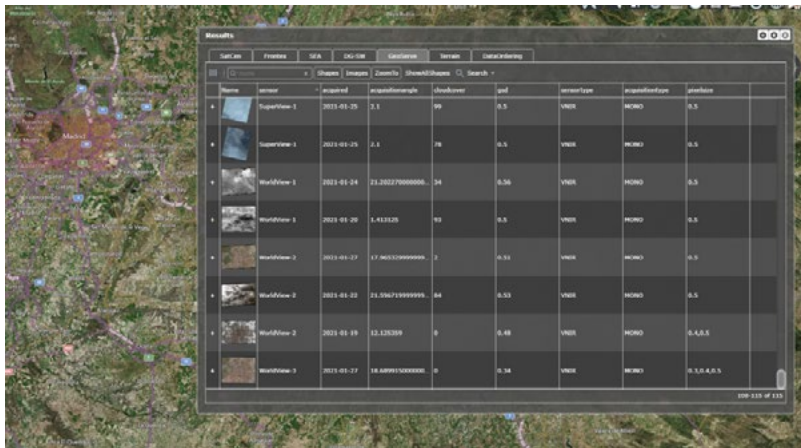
Results

SatCen | Frontex | SEA | DG-SM | GeoServe | Terrain | DataOrdering

Shapes | Images | ZoomTo | ShowAllShapes | Search

| Name | sensor | acquired | acquisitionangle | cloudcover | gsd | sensortype | acquisitiontype | pixelsize |
|---|---|---|---|---|---|---|---|---|
| | SuperView-1 | 2021-01-25 | 2.1 | 99 | 0.5 | VNIR | MONO | 0.5 |
| | SuperView-1 | 2021-01-25 | 2.1 | 78 | 0.5 | VNIR | MONO | 0.5 |
| | WorldView-1 | 2021-01-24 | 21.202270000000... | 34 | 0.56 | VNIR | MONO | 0.5 |
| | WorldView-1 | 2021-01-20 | 1.413125 | 93 | 0.5 | VNIR | MONO | 0.5 |
| | WorldView-2 | 2021-01-27 | 17.965329999999... | 2 | 0.51 | VNIR | MONO | 0.5 |
| | WorldView-2 | 2021-01-22 | 21.596719999999... | 84 | 0.53 | VNIR | MONO | 0.5 |
| | WorldView-2 | 2021-01-19 | 12.125359 | 0 | 0.48 | VNIR | MONO | 0.4,0.5 |
| | WorldView-3 | 2021-01-27 | 18.689915000000... | 0 | 0.34 | VNIR | MONO | 0.3,0.4,0.5 |

108-115 of 115

Madrid